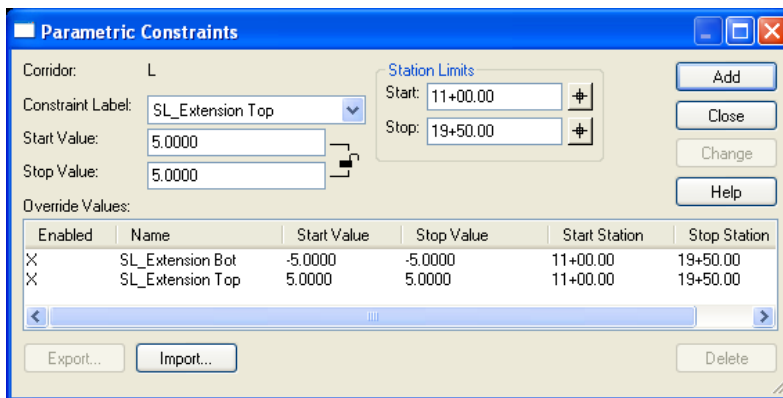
Parametric Constraints

Corridor: L

Constraint Label: SL_Extension Top

Start Value: 5.0000

Stop Value: 5.0000

Station Limits
Start: 11+00.00
Stop: 19+50.00

Add
Close
Change
Help

Override Values:

| Enabled | Name | Start Value | Stop Value | Start Station | Stop Station |
|---|---|---|---|---|---|
| X | SL_Extension Bot | -5.0000 | -5.0000 | 11+00.00 | 19+50.00 |
| X | SL_Extension Top | 5.0000 | 5.0000 | 11+00.00 | 19+50.00 |

Export... Import... Delete